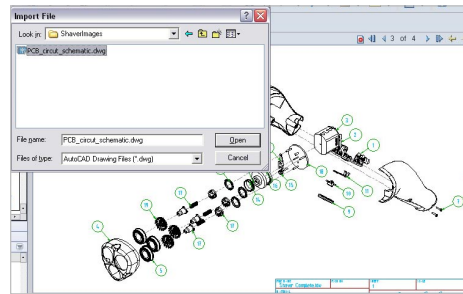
Import File
Look in: ShaverImages
PCB_circut_schematic.dwg
File name: PCB_circut_schematic.dwg
Open
Files of type: AutoCAD Drawing Files (*.dwg)
Cancel
3 of 4
1
2
3
4
5
6
7
8
9
10
11
12
13
14
15
16
17
18
Shaver Components
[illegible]